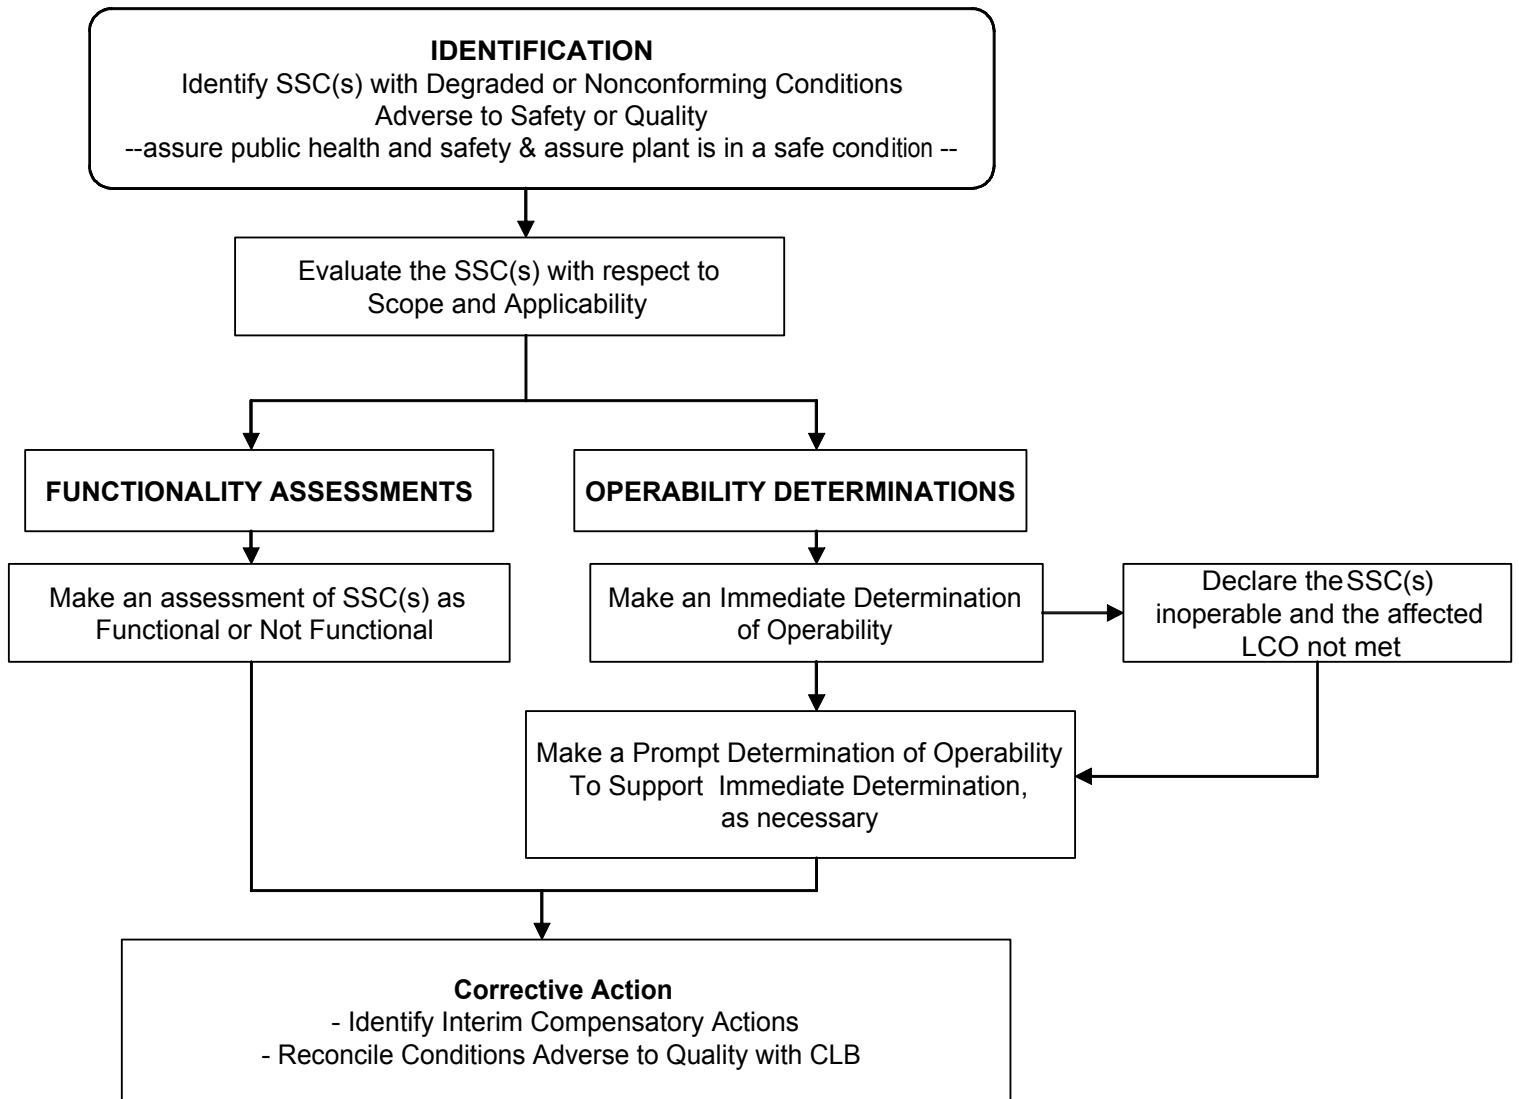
IDENTIFICATION
Identify SSC(s) with Degraded or Nonconforming Conditions Adverse to Safety or Quality
--assure public health and safety & assure plant is in a safe condition --

Evaluate the SSC(s) with respect to Scope and Applicability

FUNCTIONALITY ASSESSMENTS

OPERABILITY DETERMINATIONS

Make an assessment of SSC(s) as Functional or Not Functional

Make an Immediate Determination of Operability

Declare the SSC(s) inoperable and the affected LCO not met

Make a Prompt Determination of Operability To Support Immediate Determination, as necessary

Corrective Action
- Identify Interim Compensatory Actions
- Reconcile Conditions Adverse to Quality with CLB